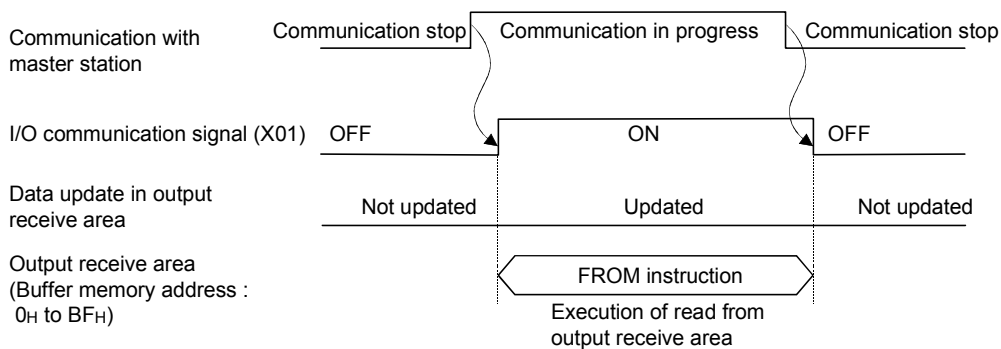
Communication with master station

Communication stop

Communication in progress

Communication stop

I/O communication signal (X01)

OFF

ON

OFF

Data update in output receive area

Not updated

Updated

Not updated

Output receive area (Buffer memory address : $0_H$ to $BF_H$)

FROM instruction

Execution of read from output receive area